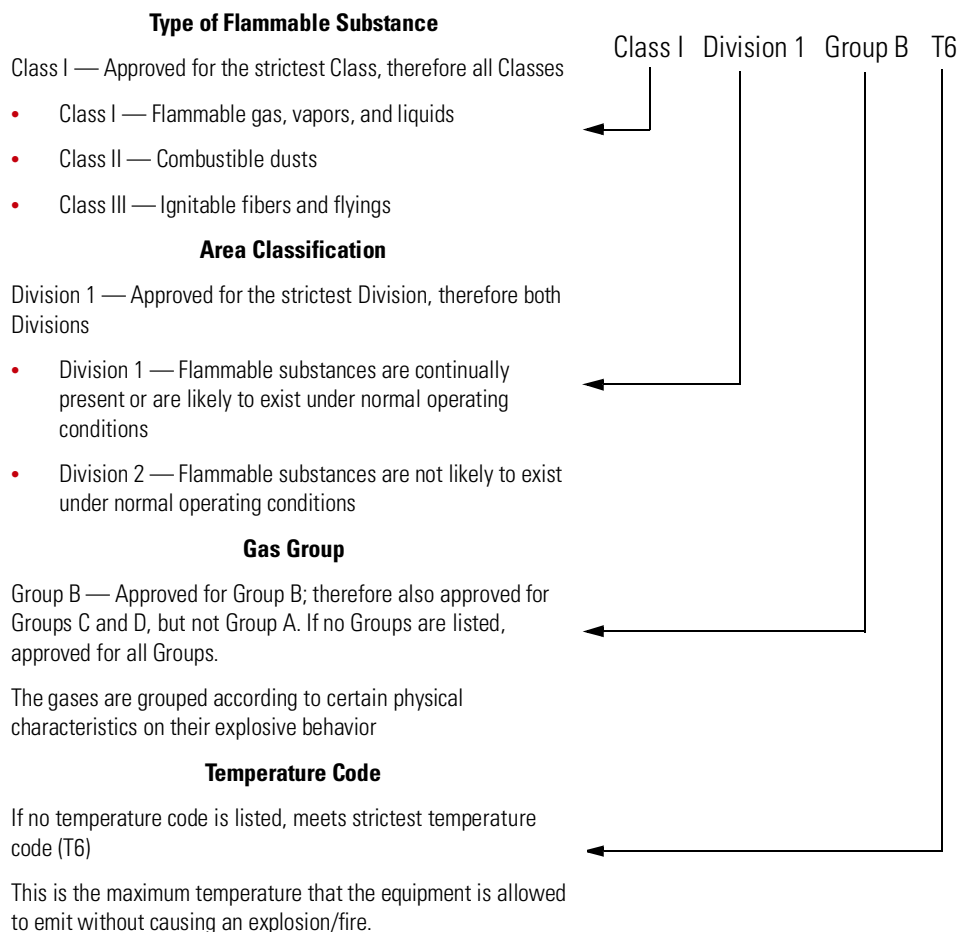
Class I Division 1 Group B T6

**Type of Flammable Substance**

Class I — Approved for the strictest Class, therefore all Classes

- Class I — Flammable gas, vapors, and liquids
- Class II — Combustible dusts
- Class III — Ignitable fibers and flyings

**Area Classification**

Division 1 — Approved for the strictest Division, therefore both Divisions

- Division 1 — Flammable substances are continually present or are likely to exist under normal operating conditions
- Division 2 — Flammable substances are not likely to exist under normal operating conditions

**Gas Group**

Group B — Approved for Group B; therefore also approved for Groups C and D, but not Group A. If no Groups are listed, approved for all Groups.

The gases are grouped according to certain physical characteristics on their explosive behavior

**Temperature Code**

If no temperature code is listed, meets strictest temperature code (T6)

This is the maximum temperature that the equipment is allowed to emit without causing an explosion/fire.